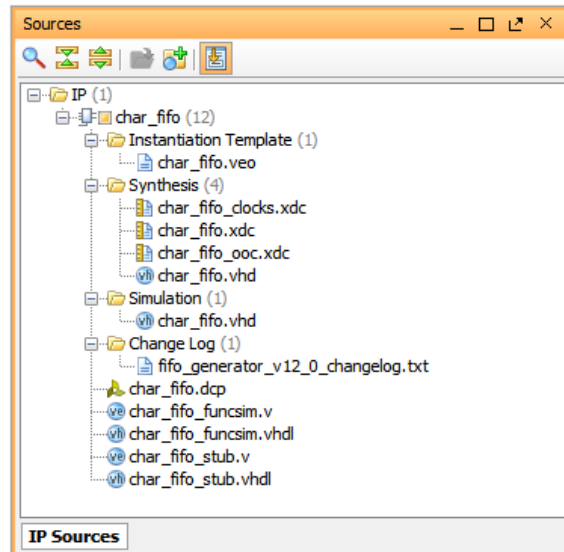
Sources

IP (1)
char_fifo (12)
Instantiation Template (1)
char_fifo.veo
Synthesis (4)
char_fifo_clocks.xdc
char_fifo.xdc
char_fifo_ooc.xdc
vhl char_fifo.vhd
Simulation (1)
vhl char_fifo.vhd
Change Log (1)
fifo_generator_v12_0_changelog.txt
char_fifo.dcp
ve char_fifo_funcsim.v
vhl char_fifo_funcsim.vhdl
ve char_fifo_stub.v
vhl char_fifo_stub.vhdl

IP Sources